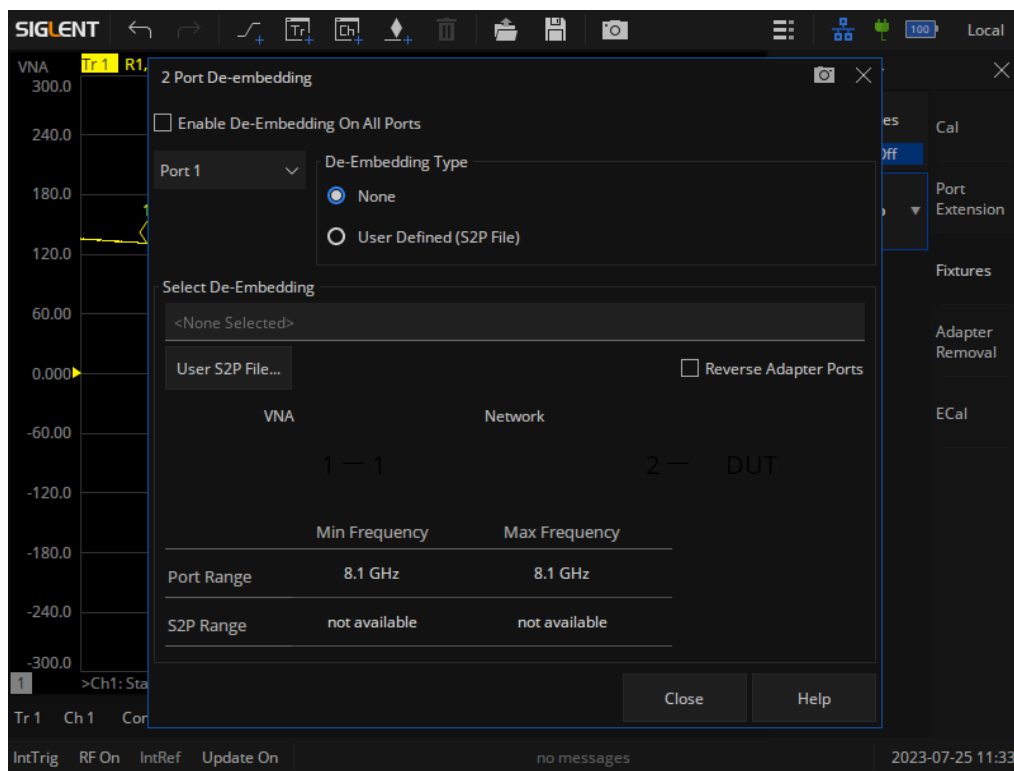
SIGLENT

Local

VNA Tr 1 R1,

300.0
240.0
180.0
120.0
60.00
0.000
-60.00
-120.0
-180.0
-240.0
-300.0

1 >Ch1: Sta

Tr 1 Ch 1 Cor

2 Port De-embedding

Enable De-Embedding On All Ports

Port 1

De-Embedding Type

None

User Defined (S2P File)

Select De-Embedding

<None Selected>

User S2P File...

Reverse Adapter Ports

VNA

Network

1 — 1

2 — DUT

| | Min Frequency | Max Frequency |
|---|---|---|
| Port Range | 8.1 GHz | 8.1 GHz |
| S2P Range | not available | not available |

Close

Help

es

Off

Cal

Port Extension

Fixtures

Adapter Removal

ECal

IntTrig RF On IntRef Update On

no messages

2023-07-25 11:33